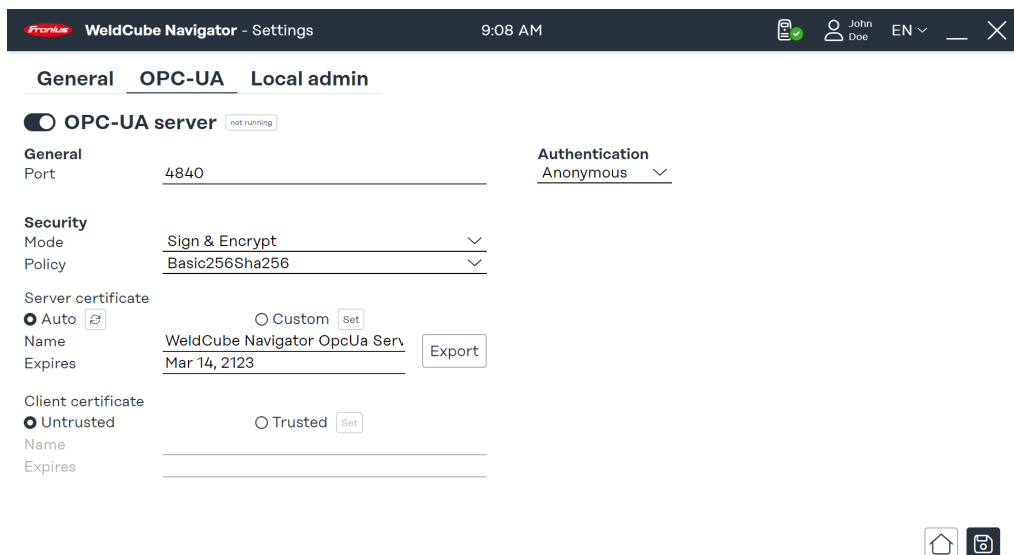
Fronius WeldCube Navigator - Settings 9:08 AM John Doe EN

General OPC-UA Local admin

OPC-UA server not running

General
Port 4840

Authentication
Anonymous

Security
Mode Sign & Encrypt
Policy Basic256Sha256

Server certificate
Auto
Custom Set
Name WeldCube Navigator OpcUa Serv
Expires Mar 14, 2123
Export

Client certificate
Untrusted
Trusted Set
Name
Expires